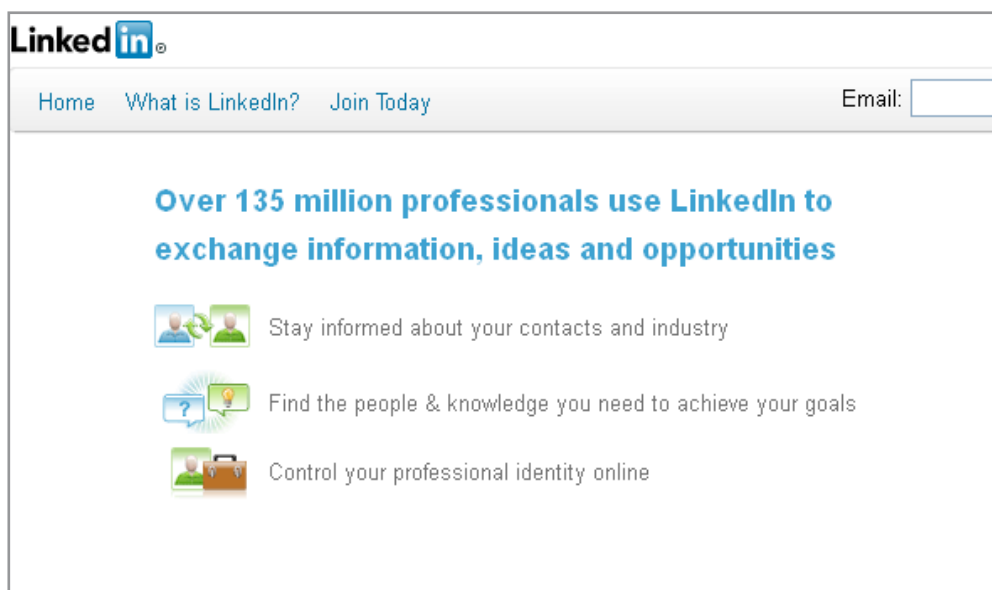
Linkedin®

Home What is LinkedIn? Join Today

Email:

Over 135 million professionals use LinkedIn to exchange information, ideas and opportunities

Stay informed about your contacts and industry

?

Find the people & knowledge you need to achieve your goals

Control your professional identity online